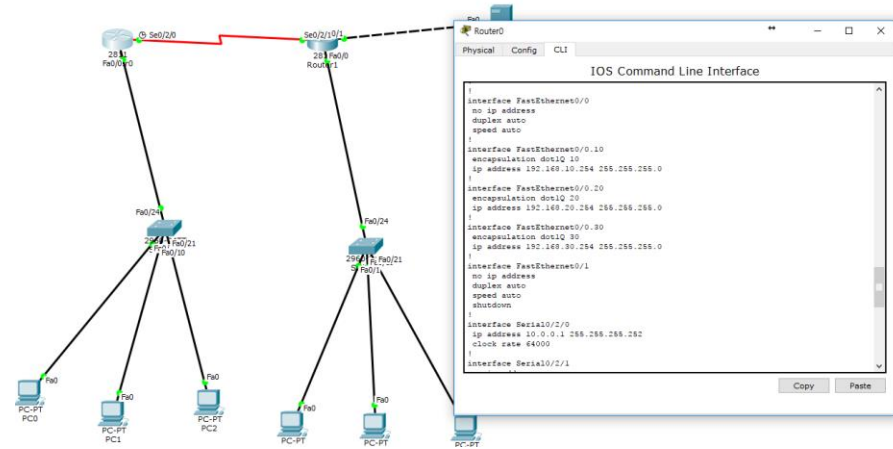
Se0/2/0
281
Fa0/0
Se0/2/1
Fa0/0
281
Router1
Fa0
Fa0/24
Fa0/21
Fa0/10
Fa0/24
296
Fa0/21
Fa0/1
Fa0
PC-PT
PC0
Fa0
PC-PT
PC1
Fa0
PC-PT
PC2
Fa0
PC-PT
Fa0
PC-PT
PC-PT

Router0
Physical Config CLI
IOS Command Line Interface
!
interface FastEthernet0/0
 no ip address
 duplex auto
 speed auto
!
interface FastEthernet0/0.10
 encapsulation dot1Q 10
 ip address 192.168.10.254 255.255.255.0
!
interface FastEthernet0/0.20
 encapsulation dot1Q 20
 ip address 192.168.20.254 255.255.255.0
!
interface FastEthernet0/0.30
 encapsulation dot1Q 30
 ip address 192.168.30.254 255.255.255.0
!
interface FastEthernet0/1
 no ip address
 duplex auto
 speed auto
 shutdown
!
interface Serial0/2/0
 ip address 10.0.0.1 255.255.255.252
 clock rate 64000
!
interface Serial0/2/1
Copy Paste